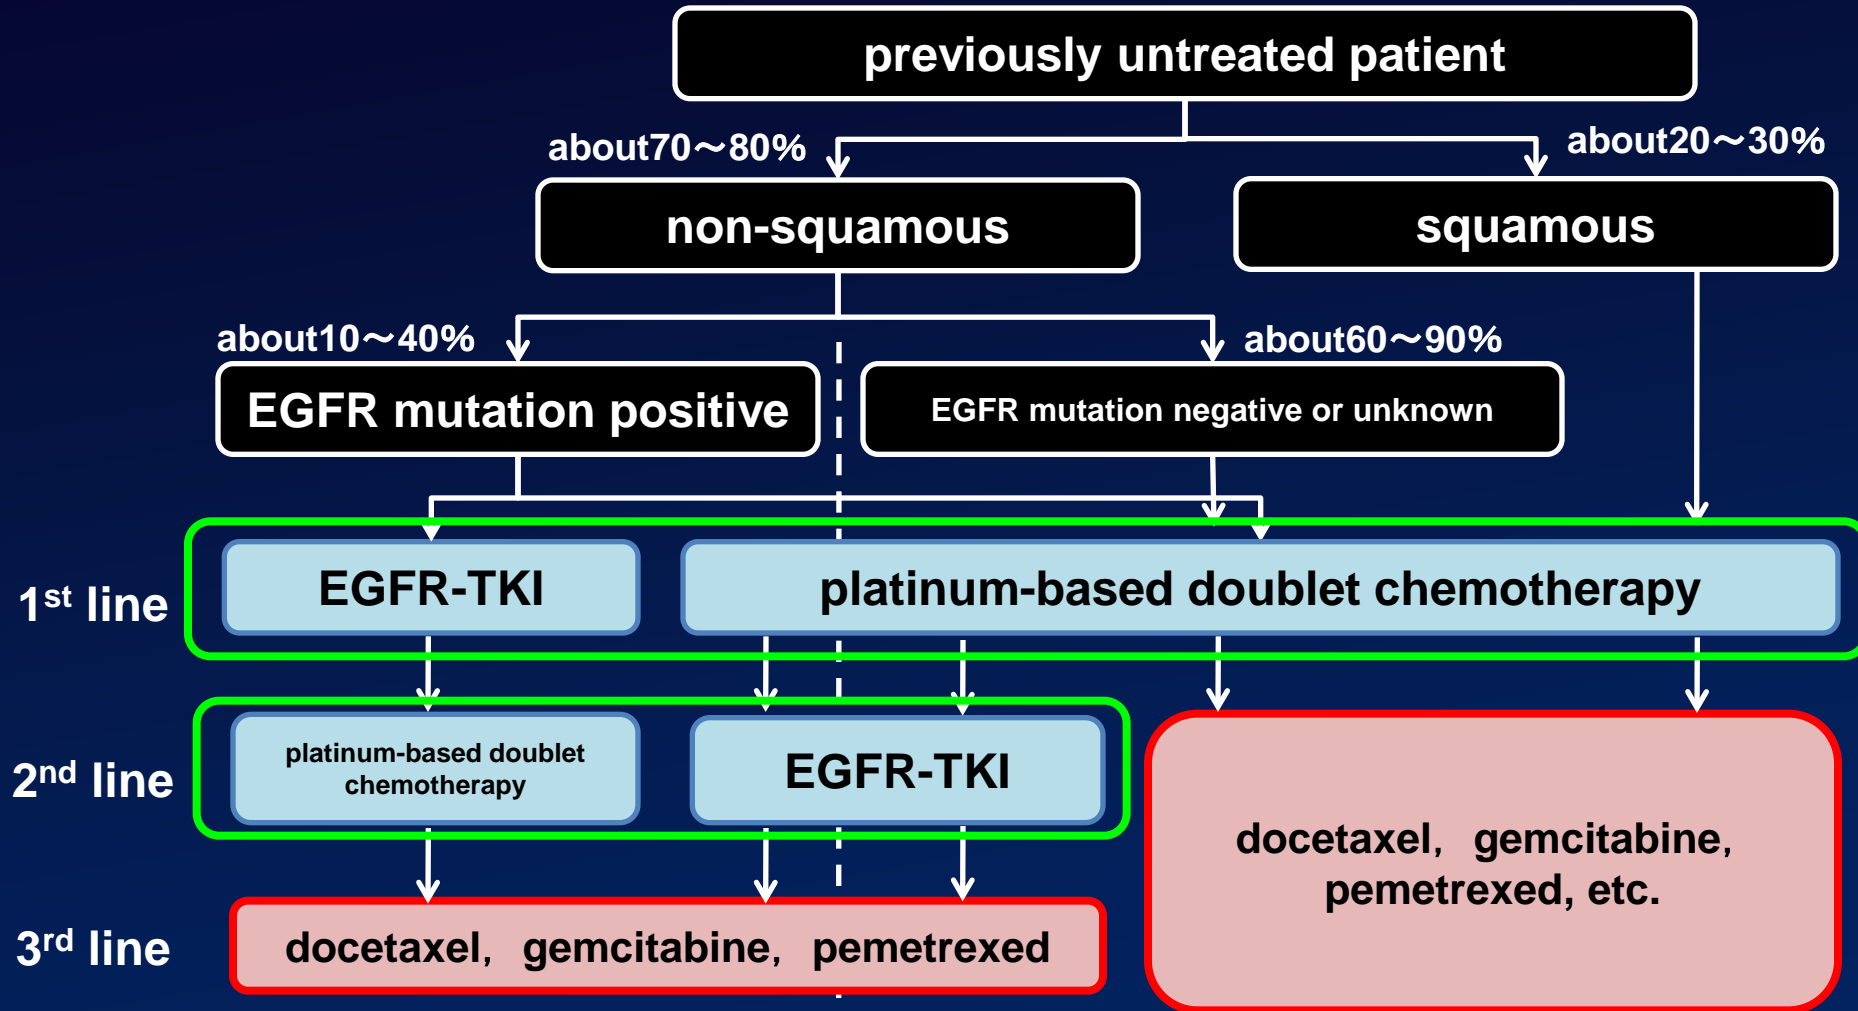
previously untreated patient

about70～80%

about20～30%

non-squamous

squamous

about10～40%

about60～90%

EGFR mutation positive

EGFR mutation negative or unknown

1$^{st}$ line

EGFR-TKI

platinum-based doublet chemotherapy

2$^{nd}$ line

platinum-based doublet chemotherapy

EGFR-TKI

docetaxel, gemcitabine, pemetrexed, etc.

3$^{rd}$ line

docetaxel, gemcitabine, pemetrexed